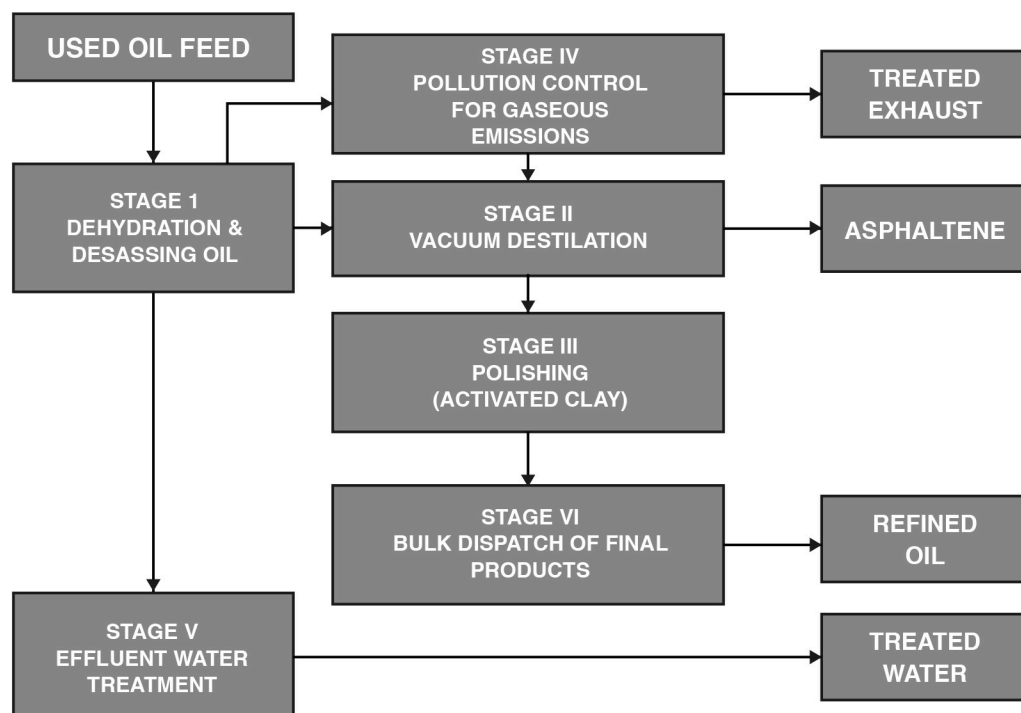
USED OIL FEED

STAGE IV
POLLUTION CONTROL FOR GASEOUS EMISSIONS

TREATED EXHAUST

STAGE 1
DEHYDRATION & DESASSING OIL

STAGE II
VACUUM DESTILATION

ASPHALTENE

STAGE III
POLISHING (ACTIVATED CLAY)

STAGE VI
BULK DISPATCH OF FINAL PRODUCTS

REFINED OIL

STAGE V
EFFLUENT WATER TREATMENT

TREATED WATER